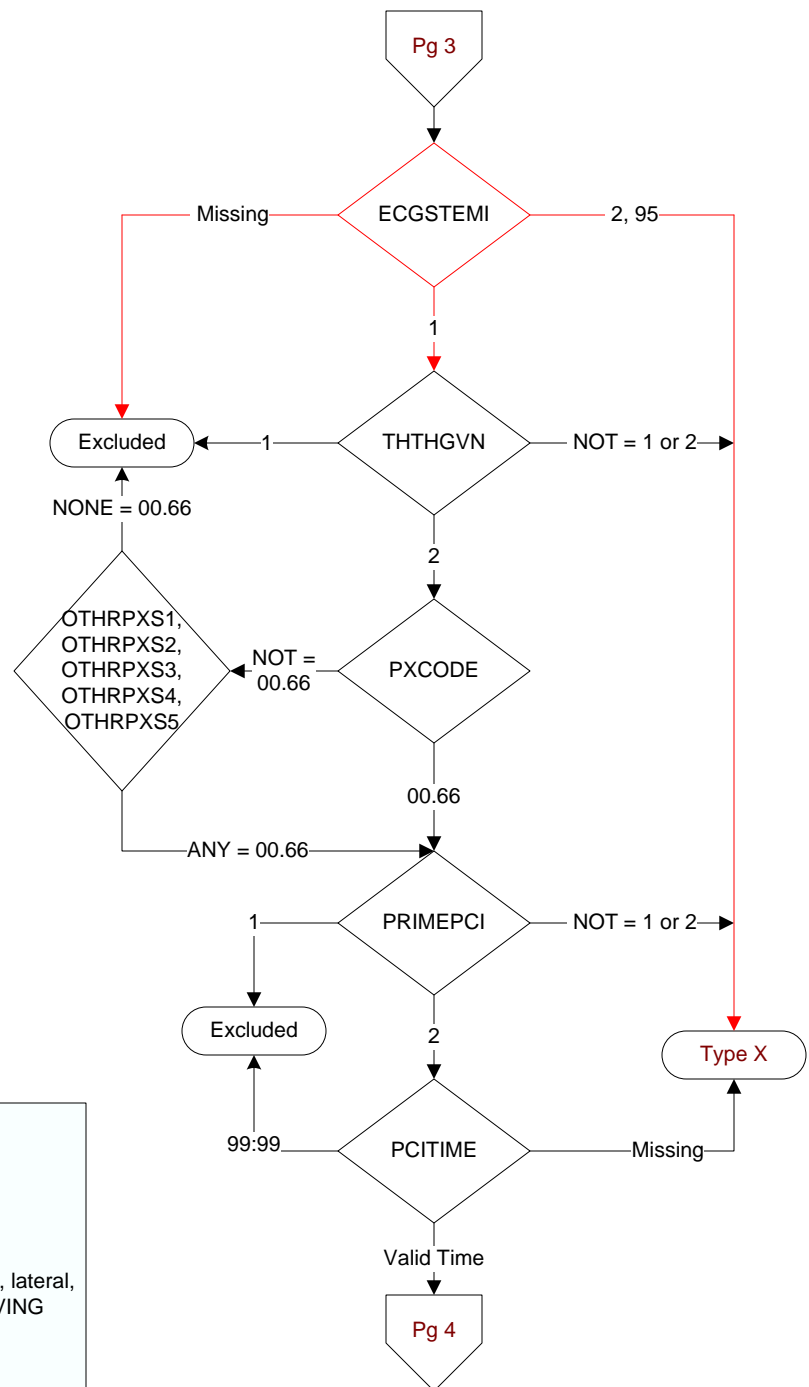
Pg 3

ECGSTEMI

Missing

2, 95

1

Excluded

1

THTHGVN

NOT = 1 or 2

NONE = 00.66

2

OTHRPXS1, OTHRPXS2, OTHRPXS3, OTHRPXS4, OTHRPXS5

NOT = 00.66

PXCODE

00.66

ANY = 00.66

1

PRIMEPCI

NOT = 1 or 2

Excluded

2

Type X

99:99

PCITIME

Missing

Valid Time

Pg 4

, lateral,
/ING